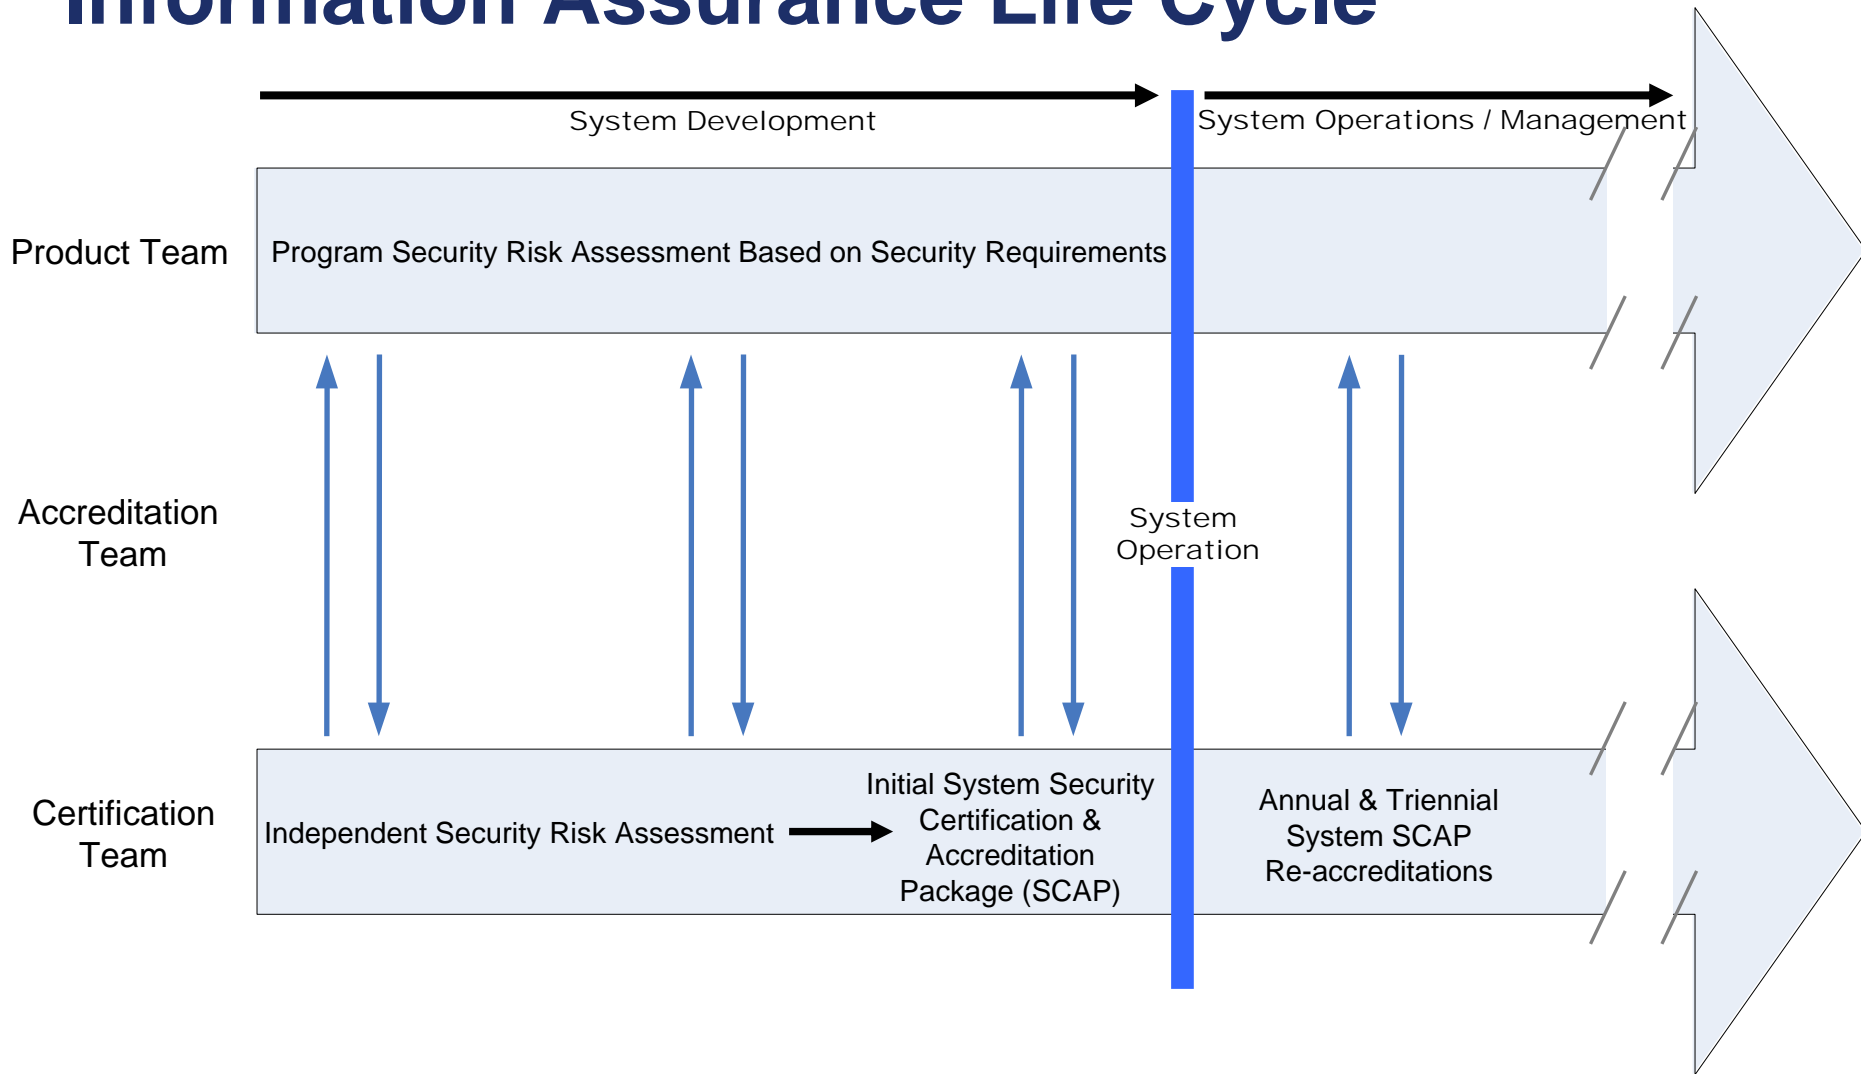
Information Assurance Life Cycle

System Development

System Operations / Management

Product Team

Program Security Risk Assessment Based on Security Requirements

Accreditation Team

System Operation

Certification Team

Independent Security Risk Assessment

Initial System Security Certification & Accreditation Package (SCAP)

Annual & Triennial System SCAP Re-accreditations